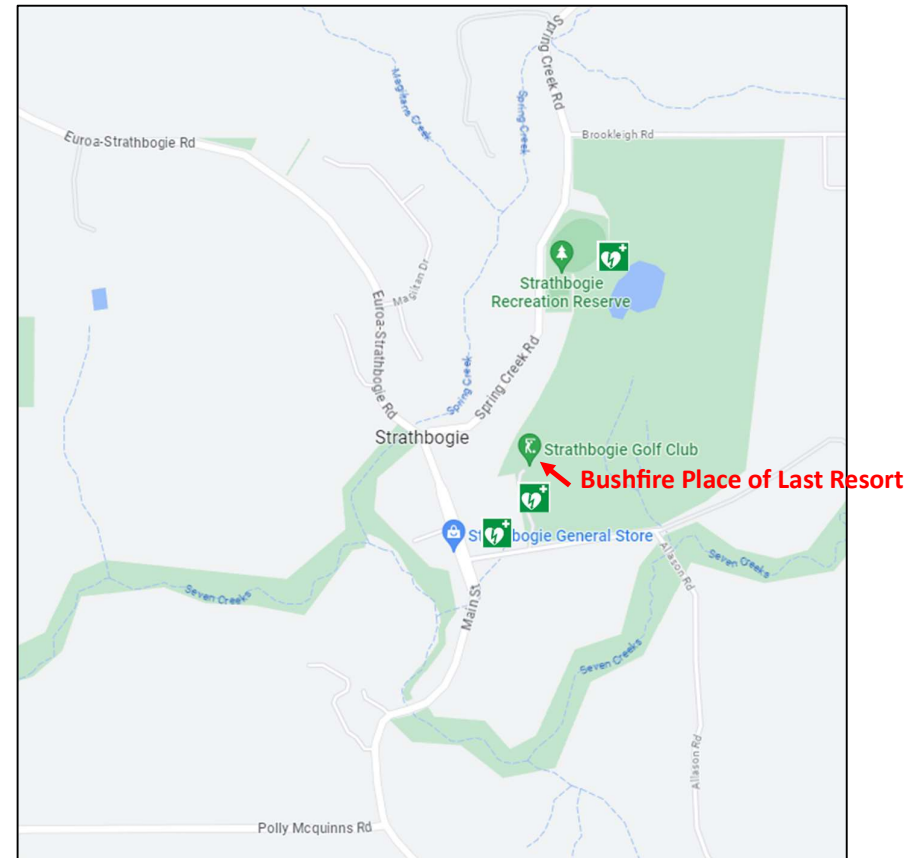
Spring Creek Rd
Magikans Creek
Spring Creek
Brookleigh Rd
Euroa-Strathbogie Rd
Magikan Dr
Strathbogie Recreation Reserve
Euroa-Strathbogie Rd
Spring Creek Rd
Spring Creek
Strathbogie
Strathbogie Golf Club
Bushfire Place of Last Resort
St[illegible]bogie General Store
Allason Rd
Seven Creeks
Seven Creeks
Main St
Seven Creeks
Allason Rd
Polly Mcquinns Rd